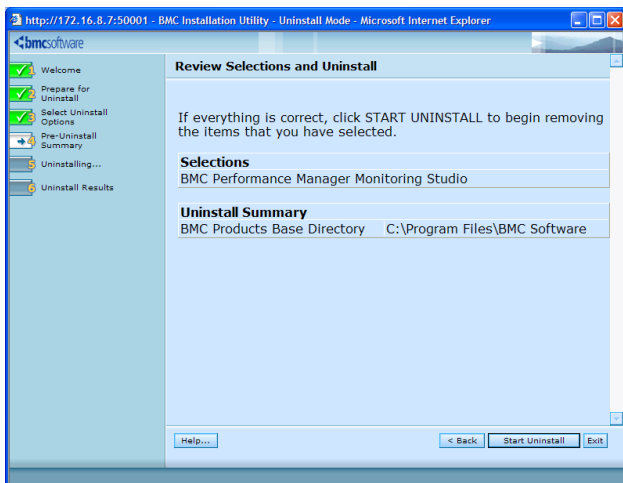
http://172.16.8.7:50001 - BMC Installation Utility - Uninstall Mode - Microsoft Internet Explorer

bmcsoftware

1 Welcome
2 Prepare for Uninstall
3 Select Uninstall Options
4 Pre-Uninstall Summary
5 Uninstalling...
6 Uninstall Results

Review Selections and Uninstall

If everything is correct, click START UNINSTALL to begin removing the items that you have selected.

| Selections |
|---|
| BMC Performance Manager Monitoring Studio |

| Uninstall Summary | |
|---|---|
| BMC Products Base Directory | C:\Program Files\BMC Software |

Help...

< Back

Start Uninstall

Exit